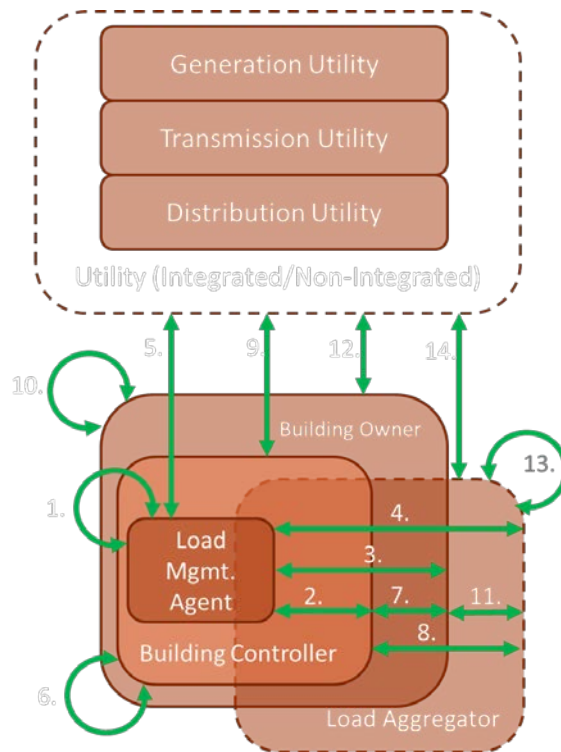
Generation Utility

Transmission Utility

Distribution Utility

Utility (Integrated/Non-Integrated)

5.

9.

12.

14.

10.

Building Owner

13.

1.

Load Mgmt. Agent

4.

3.

2.

7.

11.

8.

Building Controller

6.

Load Aggregator